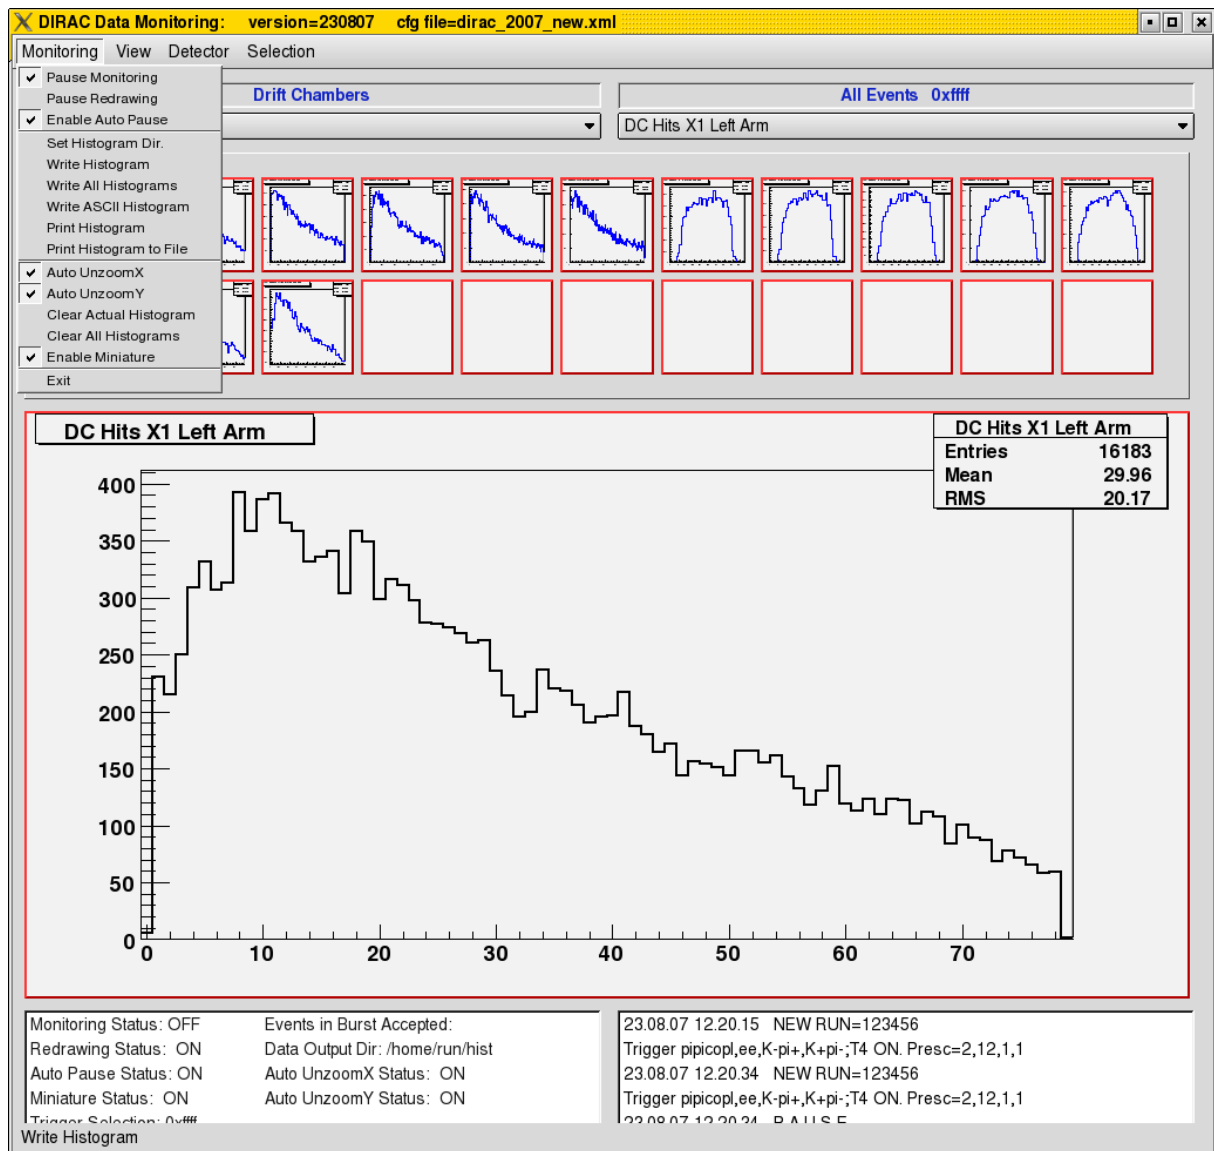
DIRAC Data Monitoring: version=230807 cfg file=dirac_2007_new.xml

Monitoring View Detector Selection

Pause Monitoring
Pause Redrawing
Enable Auto Pause
Set Histogram Dir.
Write Histogram
Write All Histograms
Write ASCII Histogram
Print Histogram
Print Histogram to File
Auto UnzoomX
Auto UnzoomY
Clear Actual Histogram
Clear All Histograms
Enable Miniature
Exit

Drift Chambers

All Events 0xffff

DC Hits X1 Left Arm

DC Hits X1 Left Arm

| DC Hits X1 Left Arm | |
|---|---|
| Entries | 16183 |
| Mean | 29.96 |
| RMS | 20.17 |

400
350
300
250
200
150
100
50
0
0 10 20 30 40 50 60 70

Monitoring Status: OFF
Redrawing Status: ON
Auto Pause Status: ON
Miniature Status: ON
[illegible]

Events in Burst Accepted:
Data Output Dir: /home/run/hist
Auto UnzoomX Status: ON
Auto UnzoomY Status: ON

23.08.07 12.20.15 NEW RUN=123456
Trigger pipicopl,ee,K-pi+,K+pi-;T4 ON. Presc=2,12,1,1
23.08.07 12.20.34 NEW RUN=123456
Trigger pipicopl,ee,K-pi+,K+pi-;T4 ON. Presc=2,12,1,1
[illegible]

Write Histogram